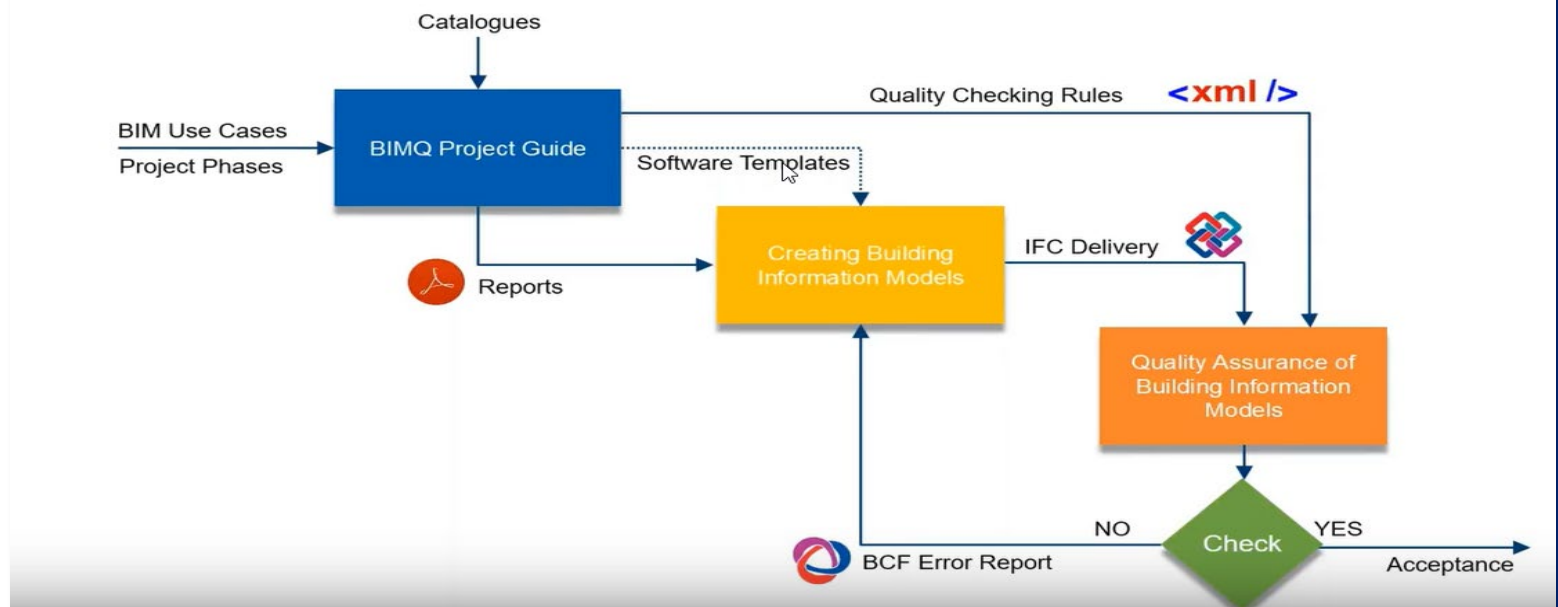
Catalogues

BIM Use Cases
Project Phases

BIMQ Project Guide

Quality Checking Rules

<xml />

Software Templates

Reports

Creating Building Information Models

IFC Delivery

Quality Assurance of Building Information Models

NO

Check

YES

BCF Error Report

Acceptance